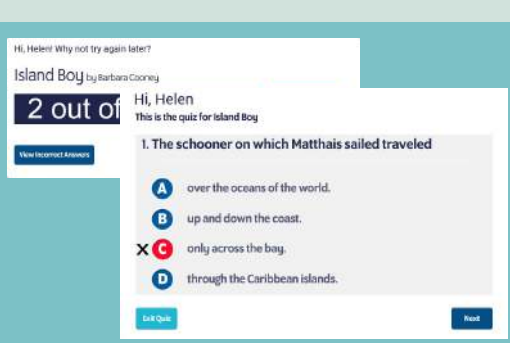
Hi, Helen! Why not try again later?

Island Boy by Barbara Cooney

2 out of

View Incorrect Answers

Hi, Helen

This is the quiz for Island Boy

1. The schooner on which Matthais sailed traveled

A over the oceans of the world.

B up and down the coast.

× C only across the bay.

D through the Caribbean islands.

Exit Quiz

Next